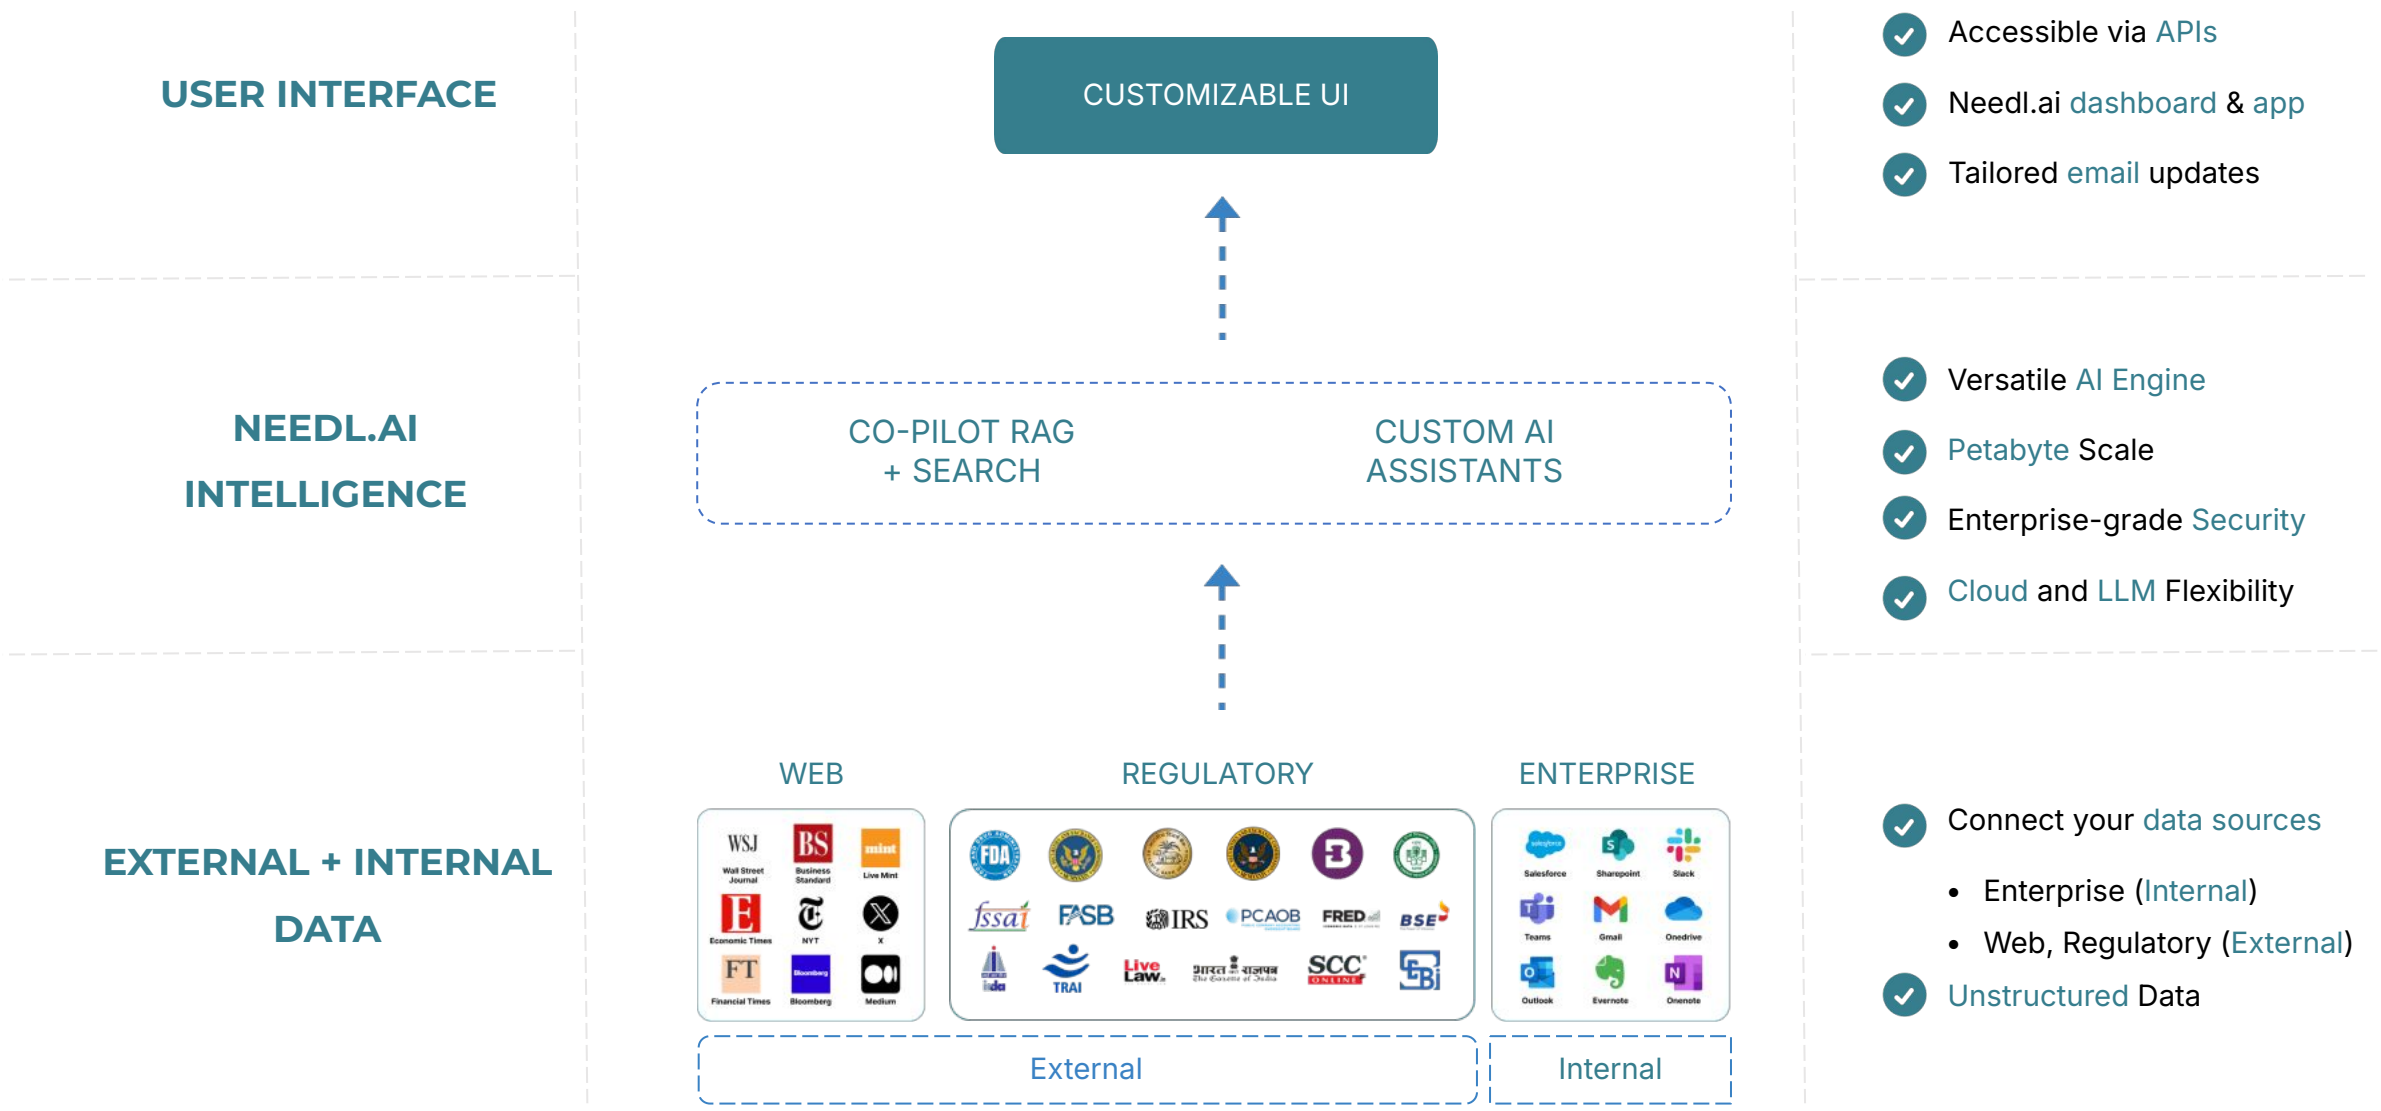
USER INTERFACE

CUSTOMIZABLE UI

Accessible via APIs

Needl.ai dashboard & app

Tailored email updates

NEEDL.AI INTELLIGENCE

CO-PILOT RAG + SEARCH

CUSTOM AI ASSISTANTS

Versatile AI Engine

Petabyte Scale

Enterprise-grade Security

Cloud and LLM Flexibility

EXTERNAL + INTERNAL DATA

WEB

REGULATORY

ENTERPRISE

WSJ Wall Street Journal
BS Business Standard
mint Live Mint
E Economic Times
NYT
X
FT Financial Times
Bloomberg
Medium

FDA
fssai
FASB
IRS
PCAOB
FRED
BSE
TRAI
Live Law
भारत का राजपत्र The Gazette of India
SCC ONLINE
SEBI

Salesforce
Sharepoint
Slack
Teams
Gmail
Onedrive
Outlook
Evernote
Onenote

External

Internal

Connect your data sources

• Enterprise (Internal)

• Web, Regulatory (External)

Unstructured Data